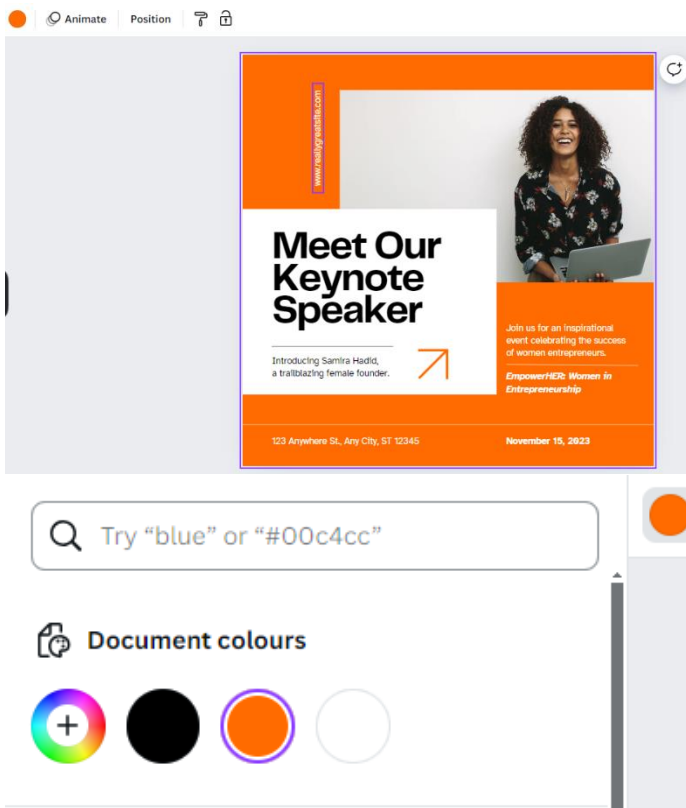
Animate Position

www.reallygreatsite.com

Meet Our Keynote Speaker

Introducing Samira Hadid, a trailblazing female founder.

Join us for an inspirational event celebrating the success of women entrepreneurs.

EmpowerHER: Women in Entrepreneurship

123 Anywhere St., Any City, ST 12345

November 15, 2023

Try “blue” or “#00c4cc”

Document colours